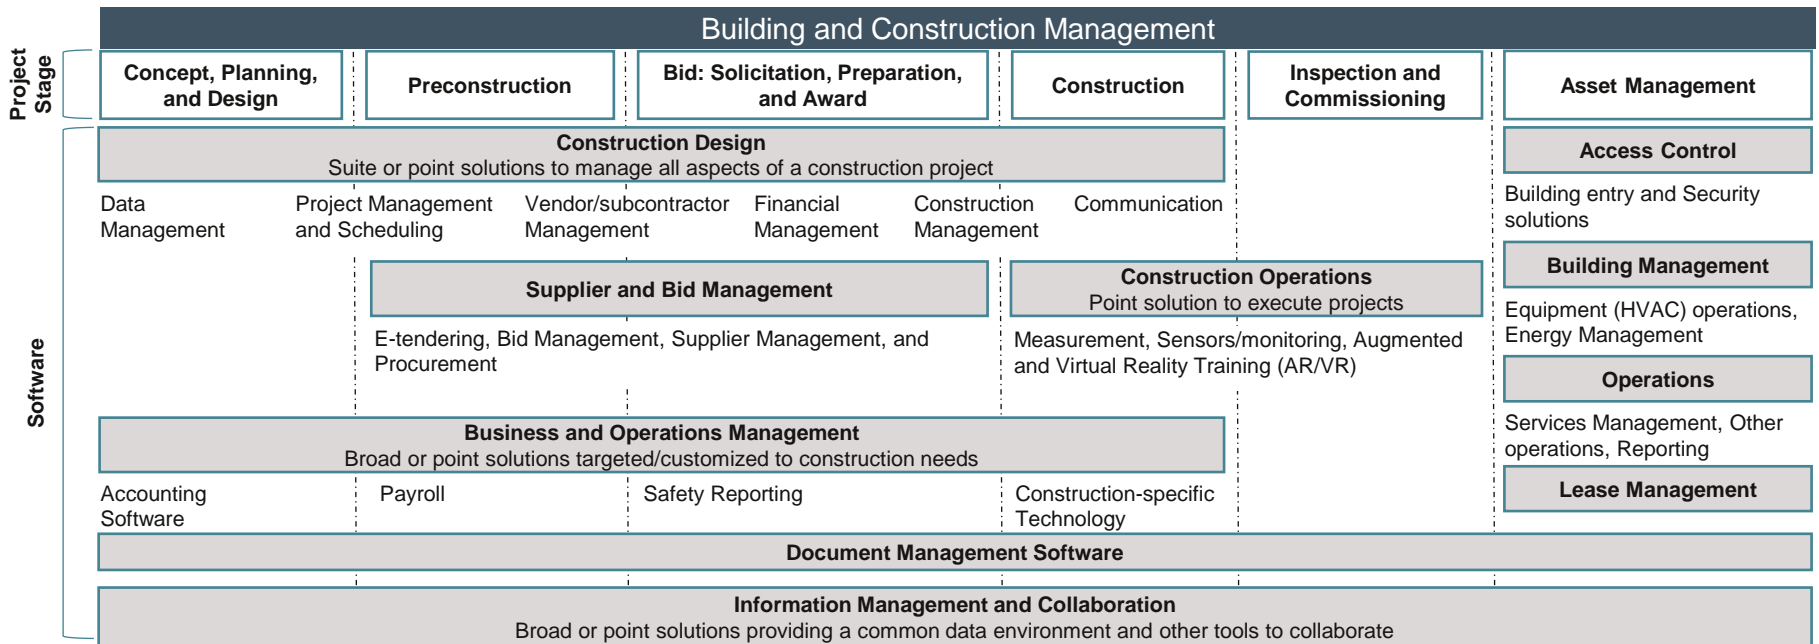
Building and Construction Management

Project Stage

Concept, Planning, and Design

Preconstruction

Bid: Solicitation, Preparation, and Award

Construction

Inspection and Commissioning

Asset Management

Software

Construction Design
Suite or point solutions to manage all aspects of a construction project

Data Management

Project Management and Scheduling

Vendor/subcontractor Management

Financial Management

Construction Management

Communication

Access Control

Building entry and Security solutions

Building Management

Equipment (HVAC) operations, Energy Management

Supplier and Bid Management

E-tendering, Bid Management, Supplier Management, and Procurement

Construction Operations
Point solution to execute projects

Measurement, Sensors/monitoring, Augmented and Virtual Reality Training (AR/VR)

Operations

Services Management, Other operations, Reporting

Business and Operations Management
Broad or point solutions targeted/customized to construction needs

Accounting Software

Payroll

Safety Reporting

Construction-specific Technology

Lease Management

Document Management Software

Information Management and Collaboration
Broad or point solutions providing a common data environment and other tools to collaborate